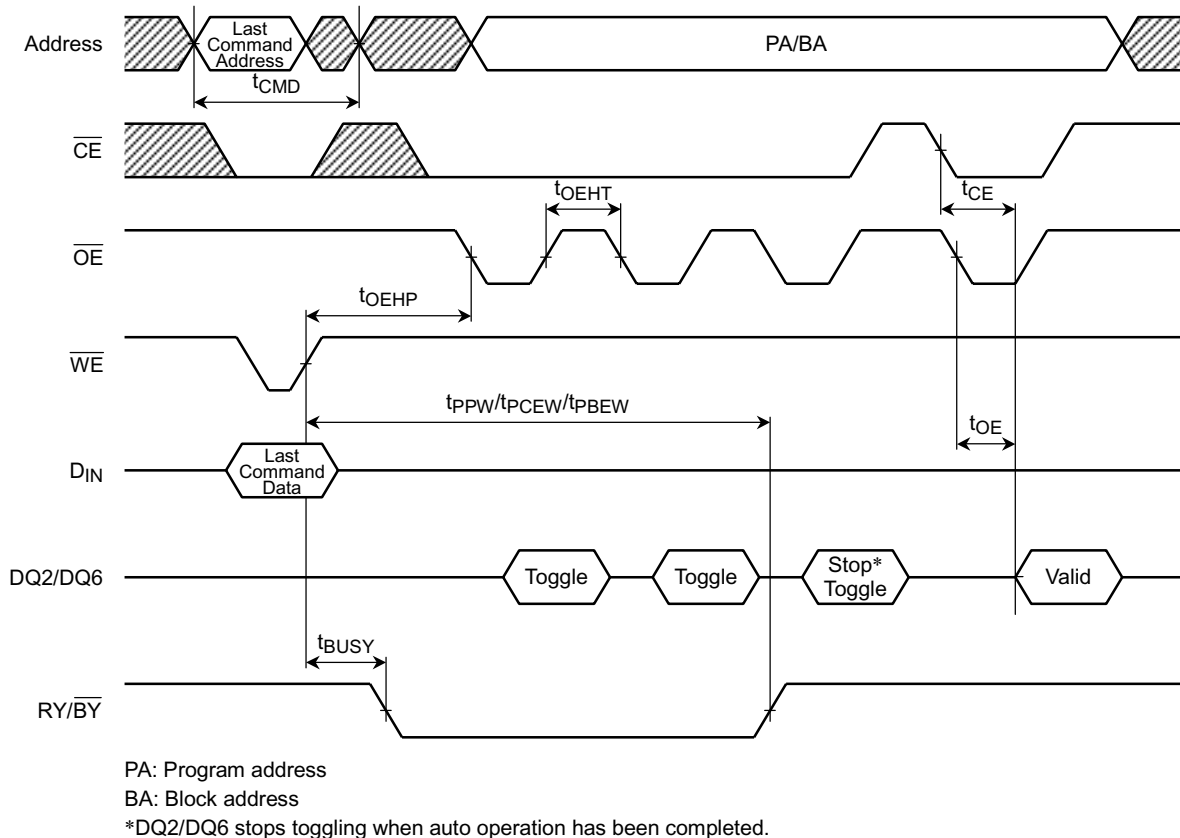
Address

Last Command Address

PA/BA

$t_{CMD}$

$\overline{CE}$

$t_{OEHT}$

$t_{CE}$

$\overline{OE}$

$t_{OEHP}$

$\overline{WE}$

$t_{PPW}/t_{PCEW}/t_{PBEW}$

$t_{OE}$

$D_{IN}$

Last Command Data

DQ2/DQ6

Toggle

Toggle

Stop* Toggle

Valid

$t_{BUSY}$

RY/$\overline{BY}$

PA: Program address

BA: Block address

*DQ2/DQ6 stops toggling when auto operation has been completed.